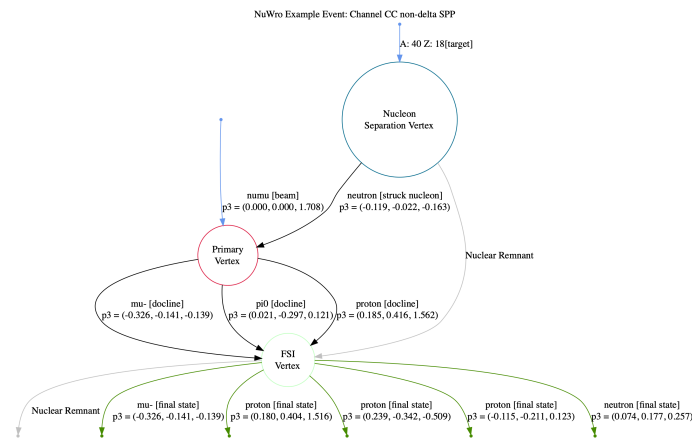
NuWro Example Event: Channel CC non-delta SPP

A: 40 Z: 18[target]

Nucleon Separation Vertex

numu [beam]
p3 = (0.000, 0.000, 1.708)

neutron [struck nucleon]
p3 = (-0.119, -0.022, -0.163)

Nuclear Remnant

Primary Vertex

mu- [docline]
p3 = (-0.326, -0.141, -0.139)

pi0 [docline]
p3 = (0.021, -0.297, 0.121)

proton [docline]
p3 = (0.185, 0.416, 1.562)

FSI Vertex

Nuclear Remnant

mu- [final state]
p3 = (-0.326, -0.141, -0.139)

proton [final state]
p3 = (0.180, 0.404, 1.516)

proton [final state]
p3 = (0.239, -0.342, -0.509)

proton [final state]
p3 = (-0.115, -0.211, 0.123)

neutron [final state]
p3 = (0.074, 0.177, 0.257)